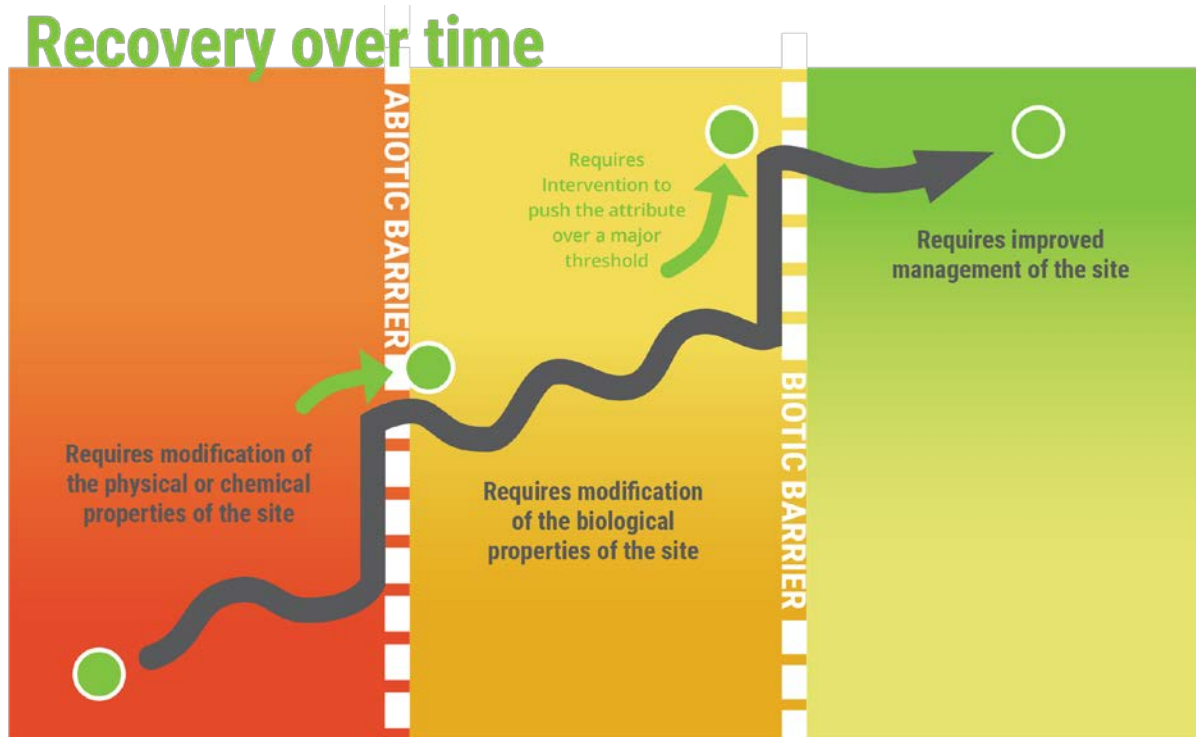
Recovery over time

ABIOTIC BARRIER

Requires Intervention to push the attribute over a major threshold

Requires improved management of the site

Requires modification of the physical or chemical properties of the site

Requires modification of the biological properties of the site

BIOTIC BARRIER